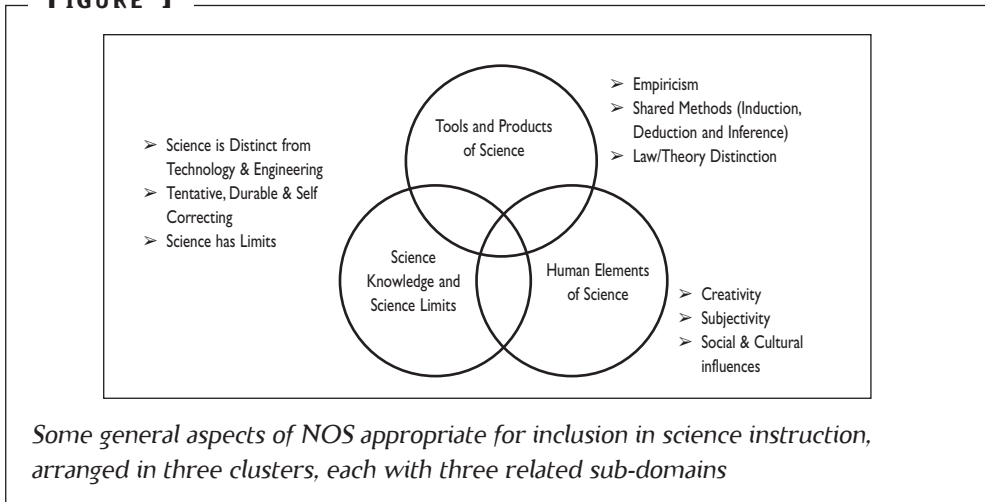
FIGURE 1

Tools and Products of Science

➢ Empiricism
➢ Shared Methods (Induction, Deduction and Inference)
➢ Law/Theory Distinction

➢ Science is Distinct from Technology & Engineering
➢ Tentative, Durable & Self Correcting
➢ Science has Limits

Science Knowledge and Science Limits

Human Elements of Science

➢ Creativity
➢ Subjectivity
➢ Social & Cultural influences

Some general aspects of NOS appropriate for inclusion in science instruction, arranged in three clusters, each with three related sub-domains